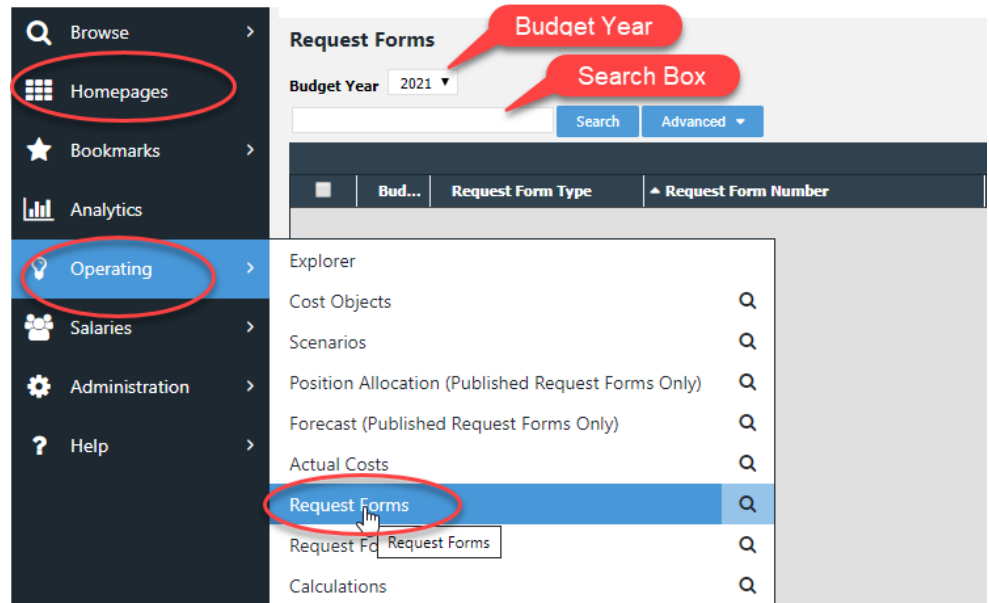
Browse
Homepages
Bookmarks
Analytics
Operating
Salaries
Administration
Help

Request Forms
Budget Year
Budget Year 2021
Search Box
Search
Advanced

| | Bud... | Request Form Type | Request Form Number |
|---|---|---|---|

Explorer
Cost Objects
Scenarios
Position Allocation (Published Request Forms Only)
Forecast (Published Request Forms Only)
Actual Costs
Request Forms
Request Fo
Request Forms
Calculations